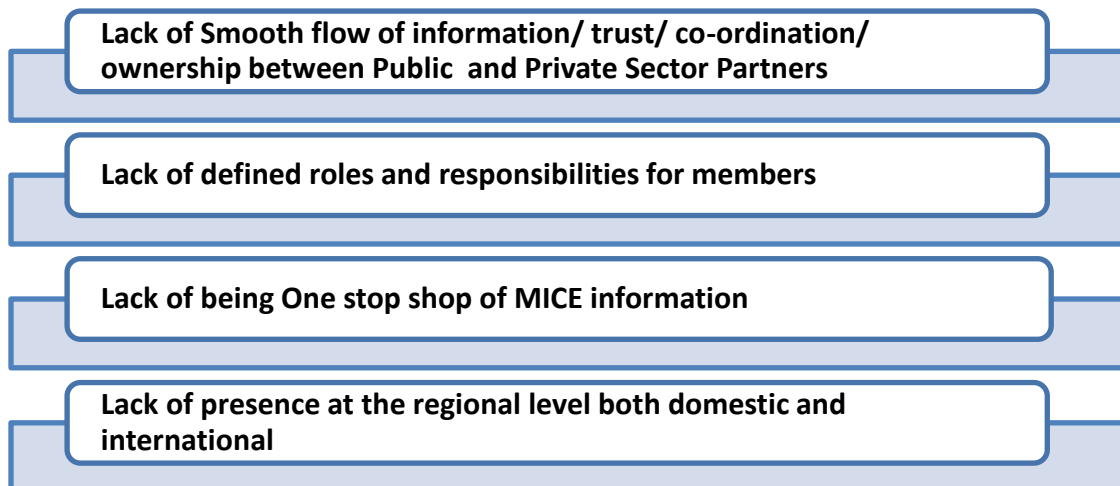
Lack of Smooth flow of information/ trust/ co-ordination/ ownership between Public and Private Sector Partners

Lack of defined roles and responsibilities for members

Lack of being One stop shop of MICE information

Lack of presence at the regional level both domestic and international